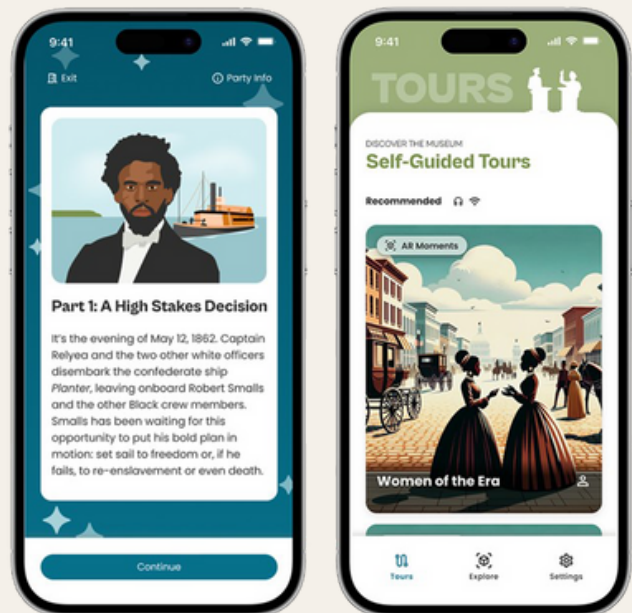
9:41

Exit

Party Info

Part 1: A High Stakes Decision

It's the evening of May 12, 1862. Captain Relyea and the two other white officers disembark the confederate ship *Planter*, leaving onboard Robert Smalls and the other Black crew members. Smalls has been waiting for this opportunity to put his bold plan in motion: set sail to freedom or, if he fails, to re-enslavement or even death.

Continue

9:41

TOURS

DISCOVER THE MUSEUM

Self-Guided Tours

Recommended

AR Moments

Women of the Era

Tours

Explore

Settings